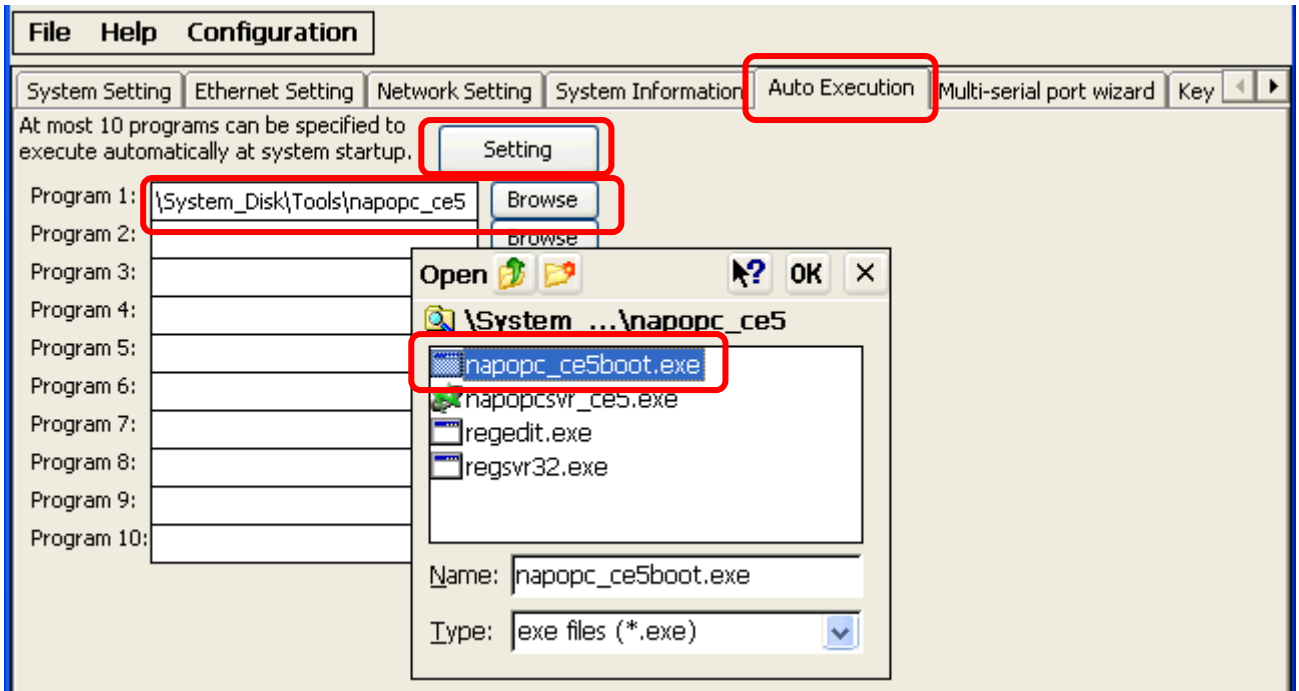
File Help Configuration

System Setting | Ethernet Setting | Network Setting | System Information | Auto Execution | Multi-serial port wizard | Key

At most 10 programs can be specified to execute automatically at system startup.

Setting

Program 1: \System_Disk\Tools\napopc_ce5 Browse
Program 2: Browse
Program 3:
Program 4:
Program 5:
Program 6:
Program 7:
Program 8:
Program 9:
Program 10:

Open ? OK ×

\System ...\napopc_ce5

napopc_ce5boot.exe
napopcsvr_ce5.exe
regedit.exe
regsvr32.exe

Name: napopc_ce5boot.exe

Type: exe files (*.exe)